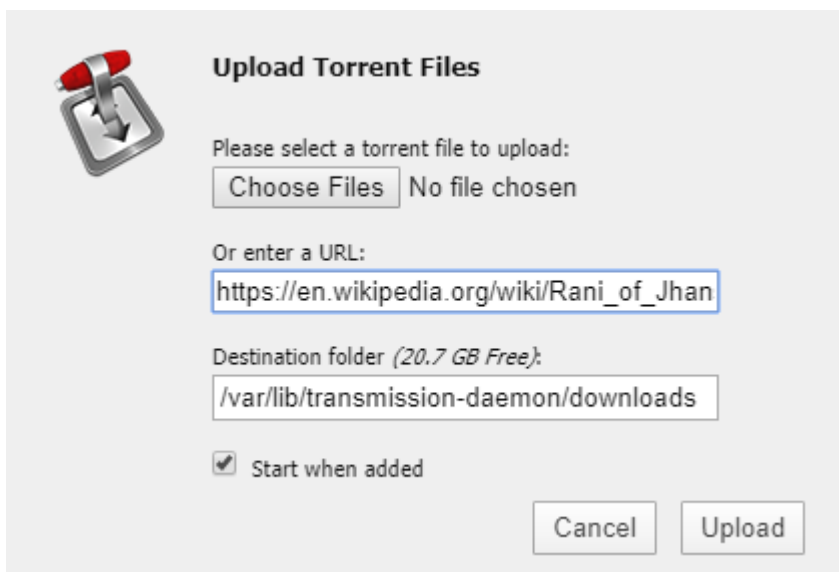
Upload Torrent Files

Please select a torrent file to upload:

Choose Files No file chosen

Or enter a URL:

https://en.wikipedia.org/wiki/Rani_of_Jhan

Destination folder *(20.7 GB Free)*:

/var/lib/transmission-daemon/downloads

Start when added

Cancel Upload